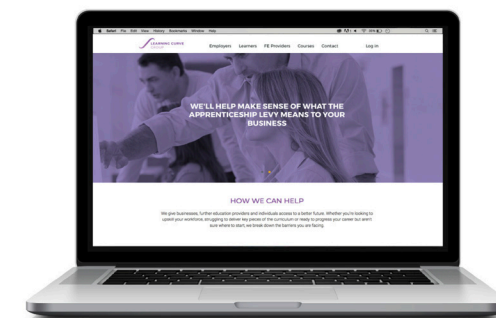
Safari File Edit View History Bookmarks Window Help

LEARNING CURVE GROUP

Employers Learners FE Providers Courses Contact Log In

WE'LL HELP MAKE SENSE OF WHAT THE APPRENTICESHIP LEVY MEANS TO YOUR BUSINESS

HOW WE CAN HELP

We give businesses, further education providers and individuals access to a better future. Whether you're looking to upskill your workforce, struggling to deliver key pieces of the curriculum or ready to progress your career but aren't sure where to start, we break down the barriers you are facing.